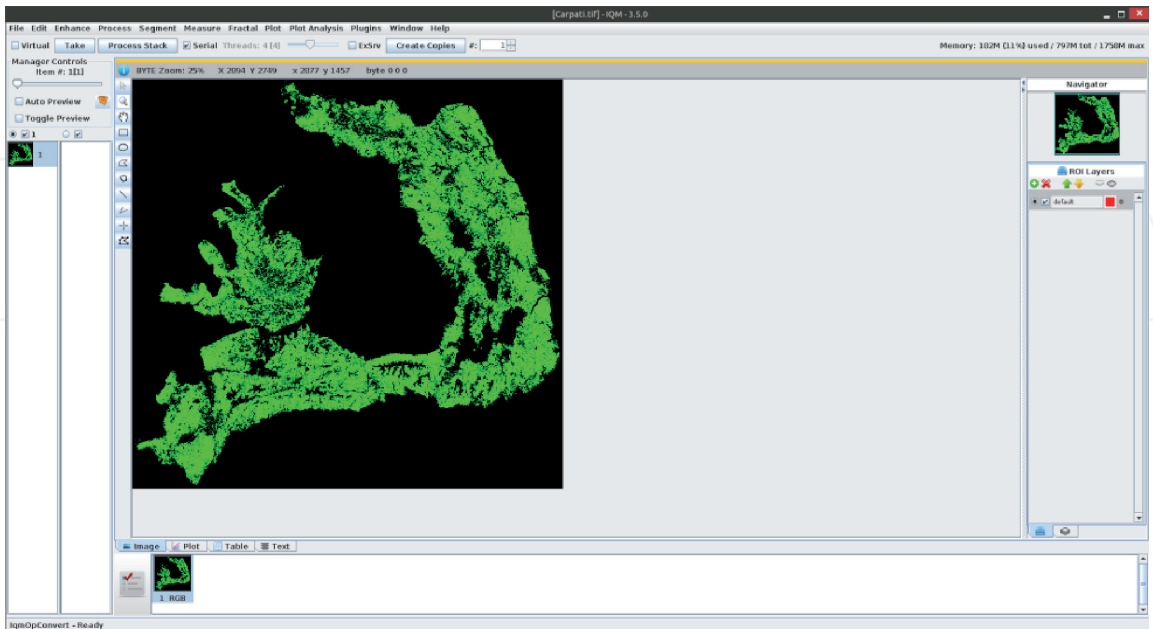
[Carpati.tif] - IQM - 3.5.0

File Edit Enhance Process Segment Measure Fractal Plot Plot Analysis Plugins Window Help

Virtual Take Process Stack Serial Threads: 4 [4] ExSrv Create Copies #: 1

Memory: 182M (11%) used / 797M tot / 1758M max

Manager Controls
Item #: 1[1]

Auto Preview

Toggle Preview

1

1

BYTE Zoom: 25% X 2094 Y 2749 x 2077 y 1457 byte 0 0 0

Navigator

ROI Layers

default

Image Plot Table Text

1 RGB

IqmOpConvert - Ready